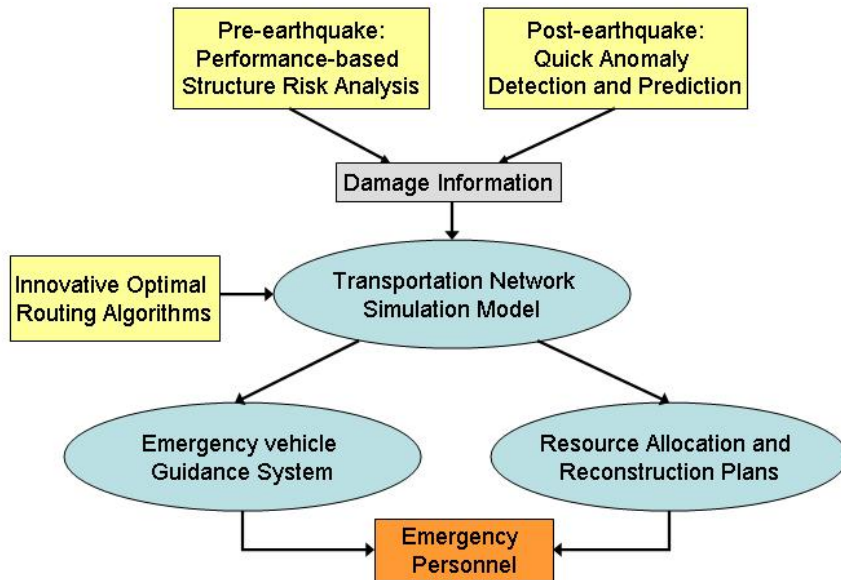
Pre-earthquake: Performance-based Structure Risk Analysis

Post-earthquake: Quick Anomaly Detection and Prediction

Damage Information

Innovative Optimal Routing Algorithms

Transportation Network Simulation Model

Emergency vehicle Guidance System

Resource Allocation and Reconstruction Plans

Emergency Personnel